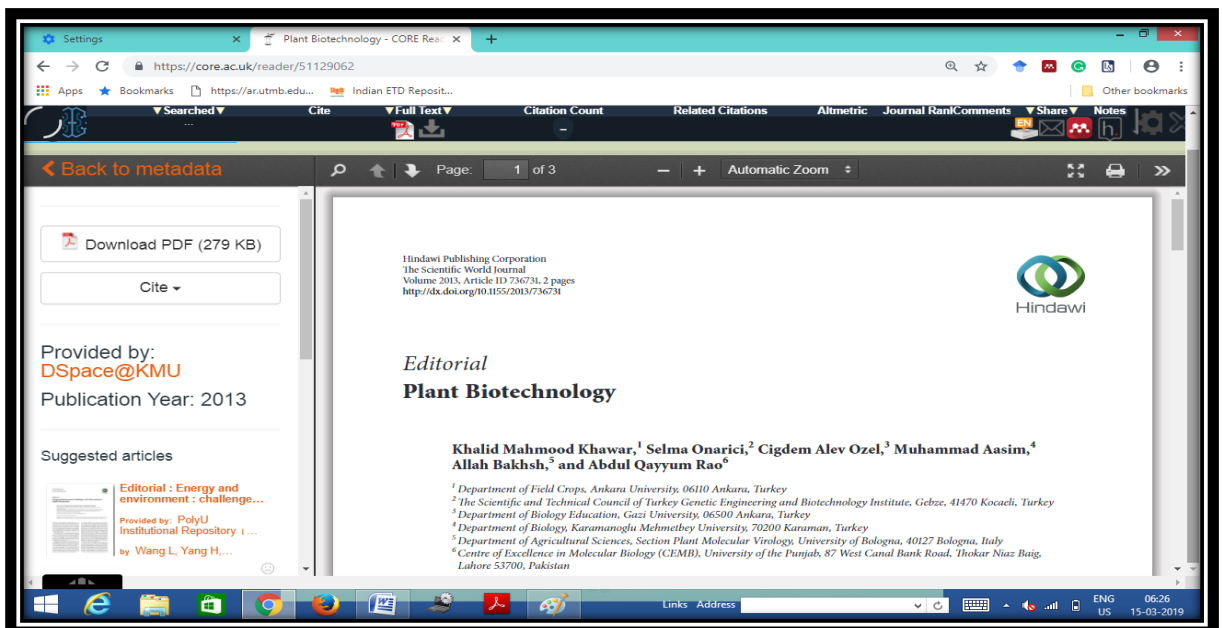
Settings ×
Plant Biotechnology - CORE Rea ×
+
https://core.ac.uk/reader/51129062
Apps Bookmarks https://ar.utmb.edu... Indian ETD Reposit... Other bookmarks
▼Searched▼ ... Cite ▼Full Text▼ Citation Count – Related Citations Altmetric Journal Rank Comments ▼Share▼ Notes
EN
Back to metadata
Page: 1 of 3
Automatic Zoom
Download PDF (279 KB)
Cite
Provided by: DSpace@KMU
Publication Year: 2013
Suggested articles
Editorial : Energy and environment : challenge...
Provided by: PolyU Institutional Repository | ...
by Wang L, Yang H,...

Hindawi Publishing Corporation
The Scientific World Journal
Volume 2013, Article ID 736731, 2 pages
http://dx.doi.org/10.1155/2013/736731

Hindawi

Editorial
Plant Biotechnology

Khalid Mahmood Khawar,$^1$ Selma Onarici,$^2$ Cigdem Alev Ozel,$^3$ Muhammad Aasim,$^4$ Allah Bakhsh,$^5$ and Abdul Qayyum Rao$^6$

$^1$ Department of Field Crops, Ankara University, 06110 Ankara, Turkey
$^2$ The Scientific and Technical Council of Turkey Genetic Engineering and Biotechnology Institute, Gebze, 41470 Kocaeli, Turkey
$^3$ Department of Biology Education, Gazi University, 06500 Ankara, Turkey
$^4$ Department of Biology, Karamanoglu Mehmetbey University, 70200 Karaman, Turkey
$^5$ Department of Agricultural Sciences, Section Plant Molecular Virology, University of Bologna, 40127 Bologna, Italy
$^6$ Centre of Excellence in Molecular Biology (CEMB), University of the Punjab, 87 West Canal Bank Road, Thokar Niaz Baig, Lahore 53700, Pakistan

Links Address
ENG US 06:26 15-03-2019